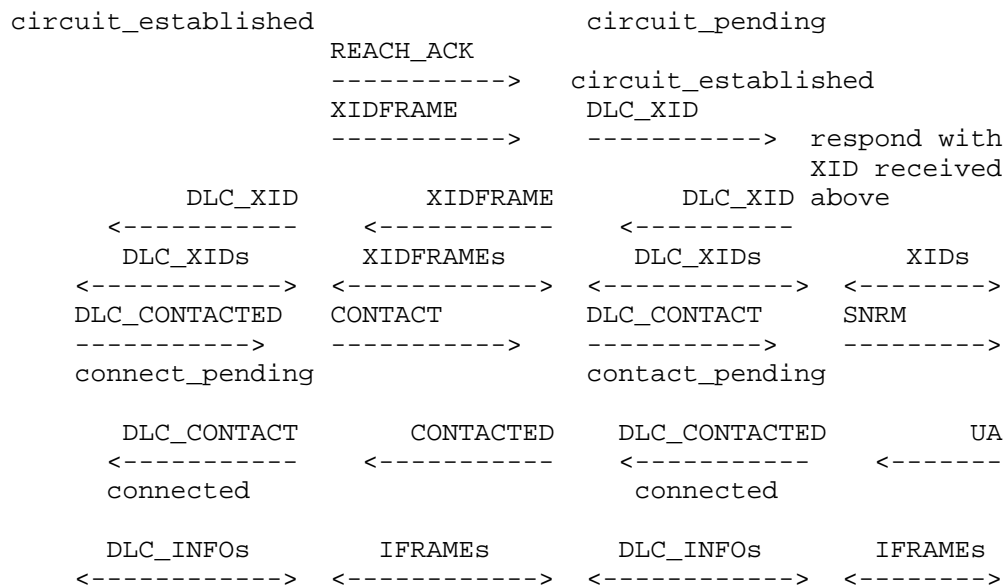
circuit_established circuit_pending

REACH_ACK
----------->
XIDFRAME
----------->

circuit_established
DLC_XID
-----------> respond with XID received above

DLC_XID XIDFRAME DLC_XID
<----------- <----------- <----------

DLC_XIDs XIDFRAMEs DLC_XIDs XIDs
<-----------> <------------> <------------> <-------->

DLC_CONTACTED CONTACT DLC_CONTACT SNRM
-----------> -----------> -----------> --------->

connect_pending contact_pending

DLC_CONTACT CONTACTED DLC_CONTACTED UA
<----------- <----------- <----------- <-------

connected connected

DLC_INFOs IFRAMEs DLC_INFOs IFRAMEs
<-----------> <------------> <------------> <-------->